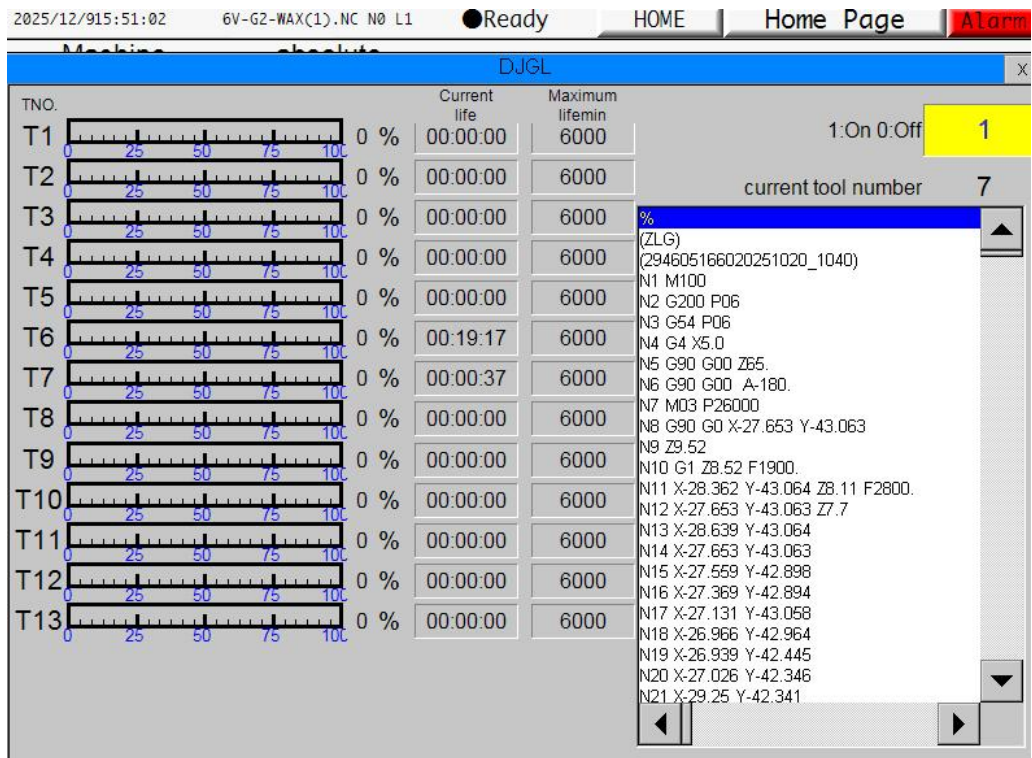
2025/12/915:51:02 6V-G2-WAX(1).NC N0 L1 Ready HOME Home Page Alarm

Machine absolute

DJGL x

TNO. Current life Maximum lifemin

| TNO. | | | Current life | Maximum lifemin |
|---|---|---|---|---|
| T1 | 0 25 50 75 100 | 0 % | 00:00:00 | 6000 |
| T2 | 0 25 50 75 100 | 0 % | 00:00:00 | 6000 |
| T3 | 0 25 50 75 100 | 0 % | 00:00:00 | 6000 |
| T4 | 0 25 50 75 100 | 0 % | 00:00:00 | 6000 |
| T5 | 0 25 50 75 100 | 0 % | 00:00:00 | 6000 |
| T6 | 0 25 50 75 100 | 0 % | 00:19:17 | 6000 |
| T7 | 0 25 50 75 100 | 0 % | 00:00:37 | 6000 |
| T8 | 0 25 50 75 100 | 0 % | 00:00:00 | 6000 |
| T9 | 0 25 50 75 100 | 0 % | 00:00:00 | 6000 |
| T10 | 0 25 50 75 100 | 0 % | 00:00:00 | 6000 |
| T11 | 0 25 50 75 100 | 0 % | 00:00:00 | 6000 |
| T12 | 0 25 50 75 100 | 0 % | 00:00:00 | 6000 |
| T13 | 0 25 50 75 100 | 0 % | 00:00:00 | 6000 |

1:On 0:Off 1

current tool number 7

%
(ZLG)
(294605166020251020_1040)
N1 M100
N2 G200 P06
N3 G54 P06
N4 G4 X5.0
N5 G90 G00 Z65.
N6 G90 G00 A-180.
N7 M03 P26000
N8 G90 G0 X-27.653 Y-43.063
N9 Z9.52
N10 G1 Z8.52 F1900.
N11 X-28.362 Y-43.064 Z8.11 F2800.
N12 X-27.653 Y-43.063 Z7.7
N13 X-28.639 Y-43.064
N14 X-27.653 Y-43.063
N15 X-27.559 Y-42.898
N16 X-27.369 Y-42.894
N17 X-27.131 Y-43.058
N18 X-26.966 Y-42.964
N19 X-26.939 Y-42.445
N20 X-27.026 Y-42.346
N21 X-29.25 Y-42.341